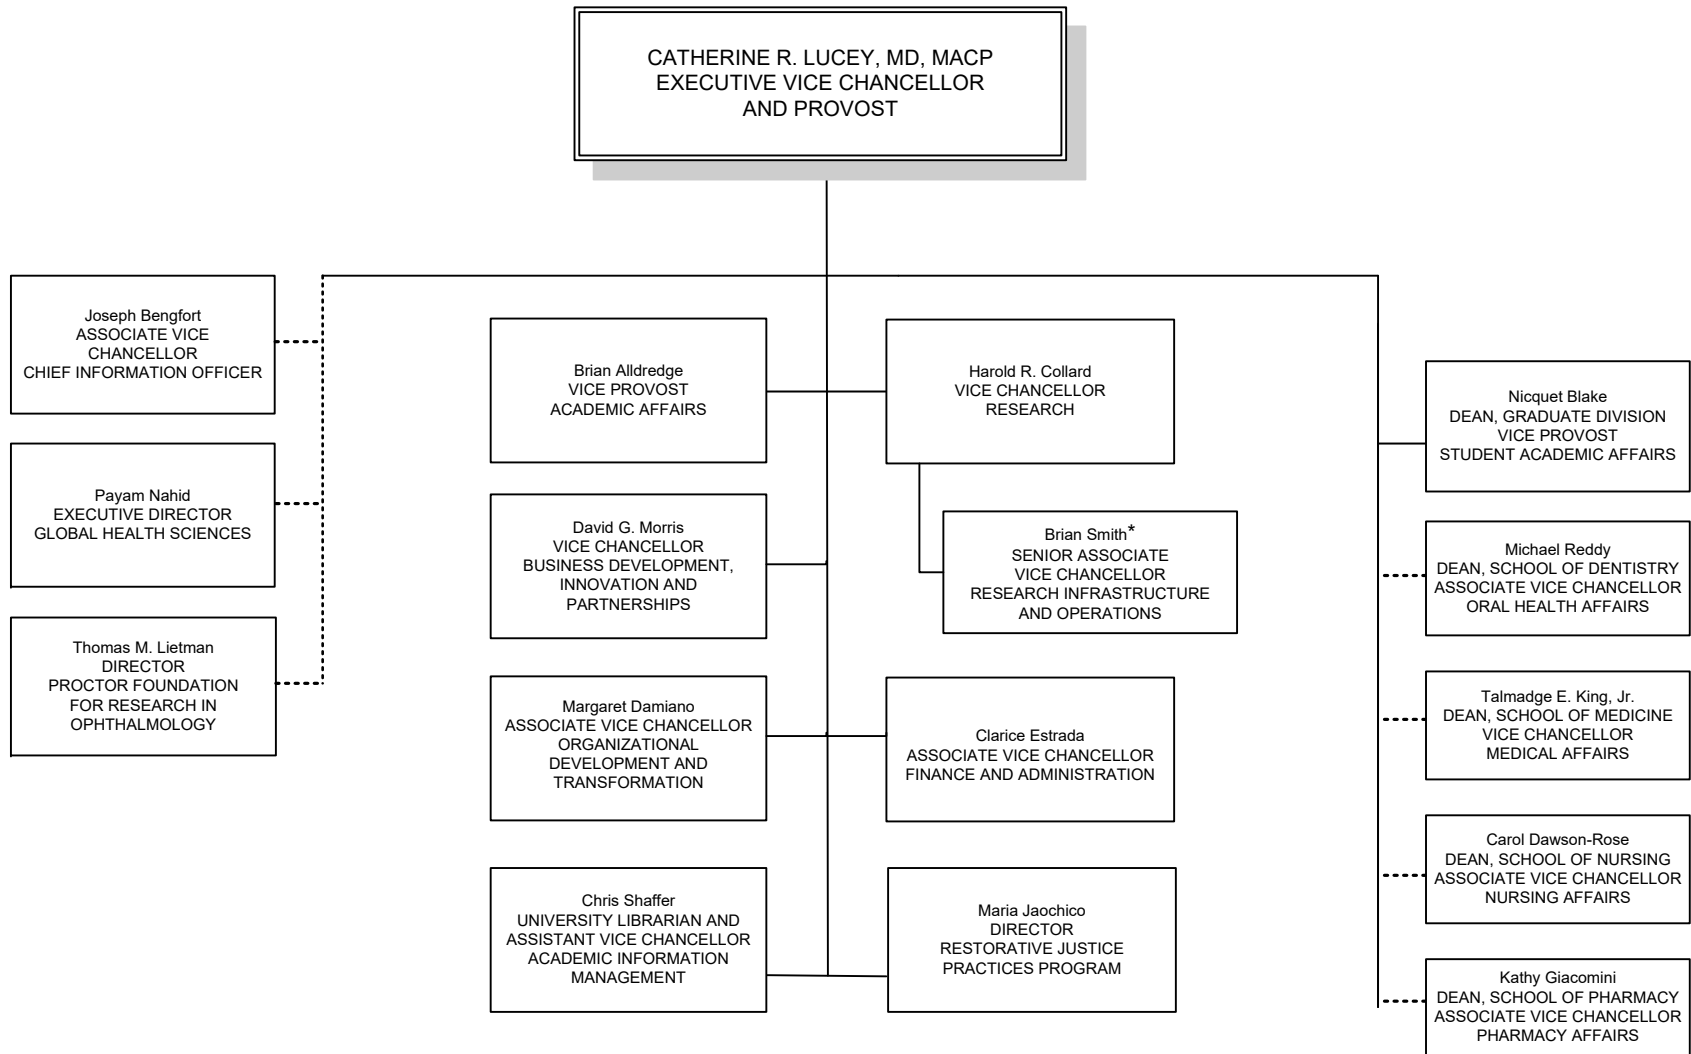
CATHERINE R. LUCEY, MD, MACP
EXECUTIVE VICE CHANCELLOR
AND PROVOST

Joseph Bengfort
ASSOCIATE VICE CHANCELLOR
CHIEF INFORMATION OFFICER

Payam Nahid
EXECUTIVE DIRECTOR
GLOBAL HEALTH SCIENCES

Thomas M. Lietman
DIRECTOR
PROCTOR FOUNDATION FOR RESEARCH IN OPHTHALMOLOGY

Brian Alldredge
VICE PROVOST
ACADEMIC AFFAIRS

Harold R. Collard
VICE CHANCELLOR
RESEARCH

Brian Smith*
SENIOR ASSOCIATE VICE CHANCELLOR
RESEARCH INFRASTRUCTURE AND OPERATIONS

David G. Morris
VICE CHANCELLOR
BUSINESS DEVELOPMENT, INNOVATION AND PARTNERSHIPS

Margaret Damiano
ASSOCIATE VICE CHANCELLOR
ORGANIZATIONAL DEVELOPMENT AND TRANSFORMATION

Clarice Estrada
ASSOCIATE VICE CHANCELLOR
FINANCE AND ADMINISTRATION

Chris Shaffer
UNIVERSITY LIBRARIAN AND ASSISTANT VICE CHANCELLOR
ACADEMIC INFORMATION MANAGEMENT

Maria Jaochico
DIRECTOR
RESTORATIVE JUSTICE PRACTICES PROGRAM

Nicquet Blake
DEAN, GRADUATE DIVISION
VICE PROVOST
STUDENT ACADEMIC AFFAIRS

Michael Reddy
DEAN, SCHOOL OF DENTISTRY
ASSOCIATE VICE CHANCELLOR
ORAL HEALTH AFFAIRS

Talmadge E. King, Jr.
DEAN, SCHOOL OF MEDICINE
VICE CHANCELLOR
MEDICAL AFFAIRS

Carol Dawson-Rose
DEAN, SCHOOL OF NURSING
ASSOCIATE VICE CHANCELLOR
NURSING AFFAIRS

Kathy Giacomini
DEAN, SCHOOL OF PHARMACY
ASSOCIATE VICE CHANCELLOR
PHARMACY AFFAIRS